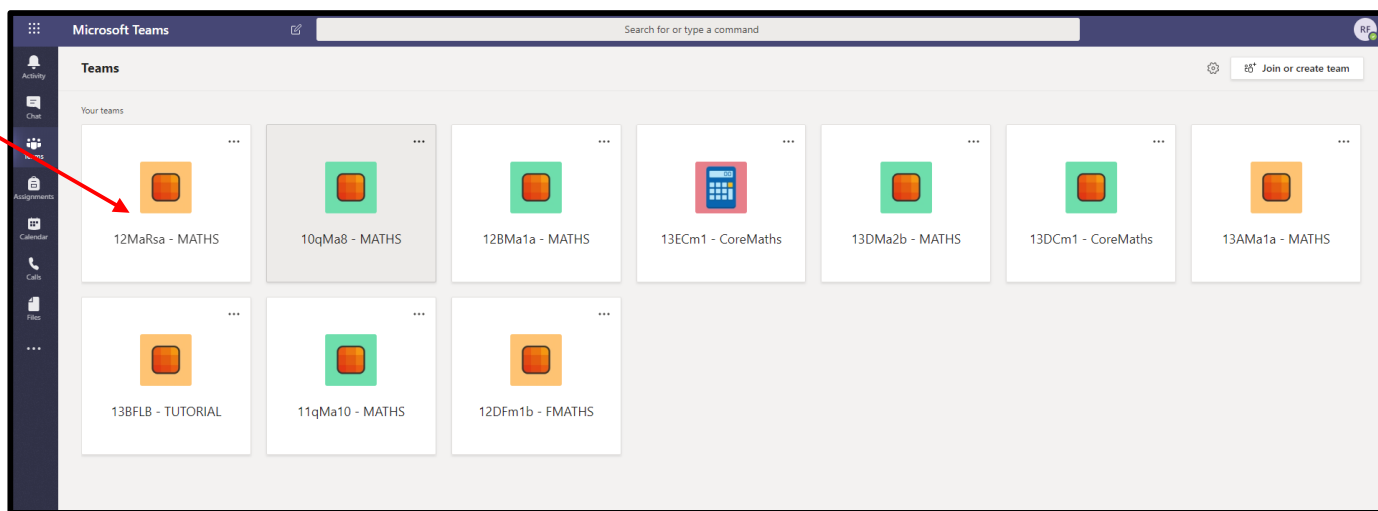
Microsoft Teams

Search for or type a command

RF

Activity

Chat

Teams

Assignments

Calendar

Calls

Files

...

Teams

Join or create team

Your teams

...

12MaRsa - MATHS

...

10qMa8 - MATHS

...

12BMa1a - MATHS

...

13ECm1 - CoreMaths

...

13DMa2b - MATHS

...

13DCm1 - CoreMaths

...

13AMa1a - MATHS

...

13BFLB - TUTORIAL

...

11qMa10 - MATHS

...

12DFm1b - FMATHS